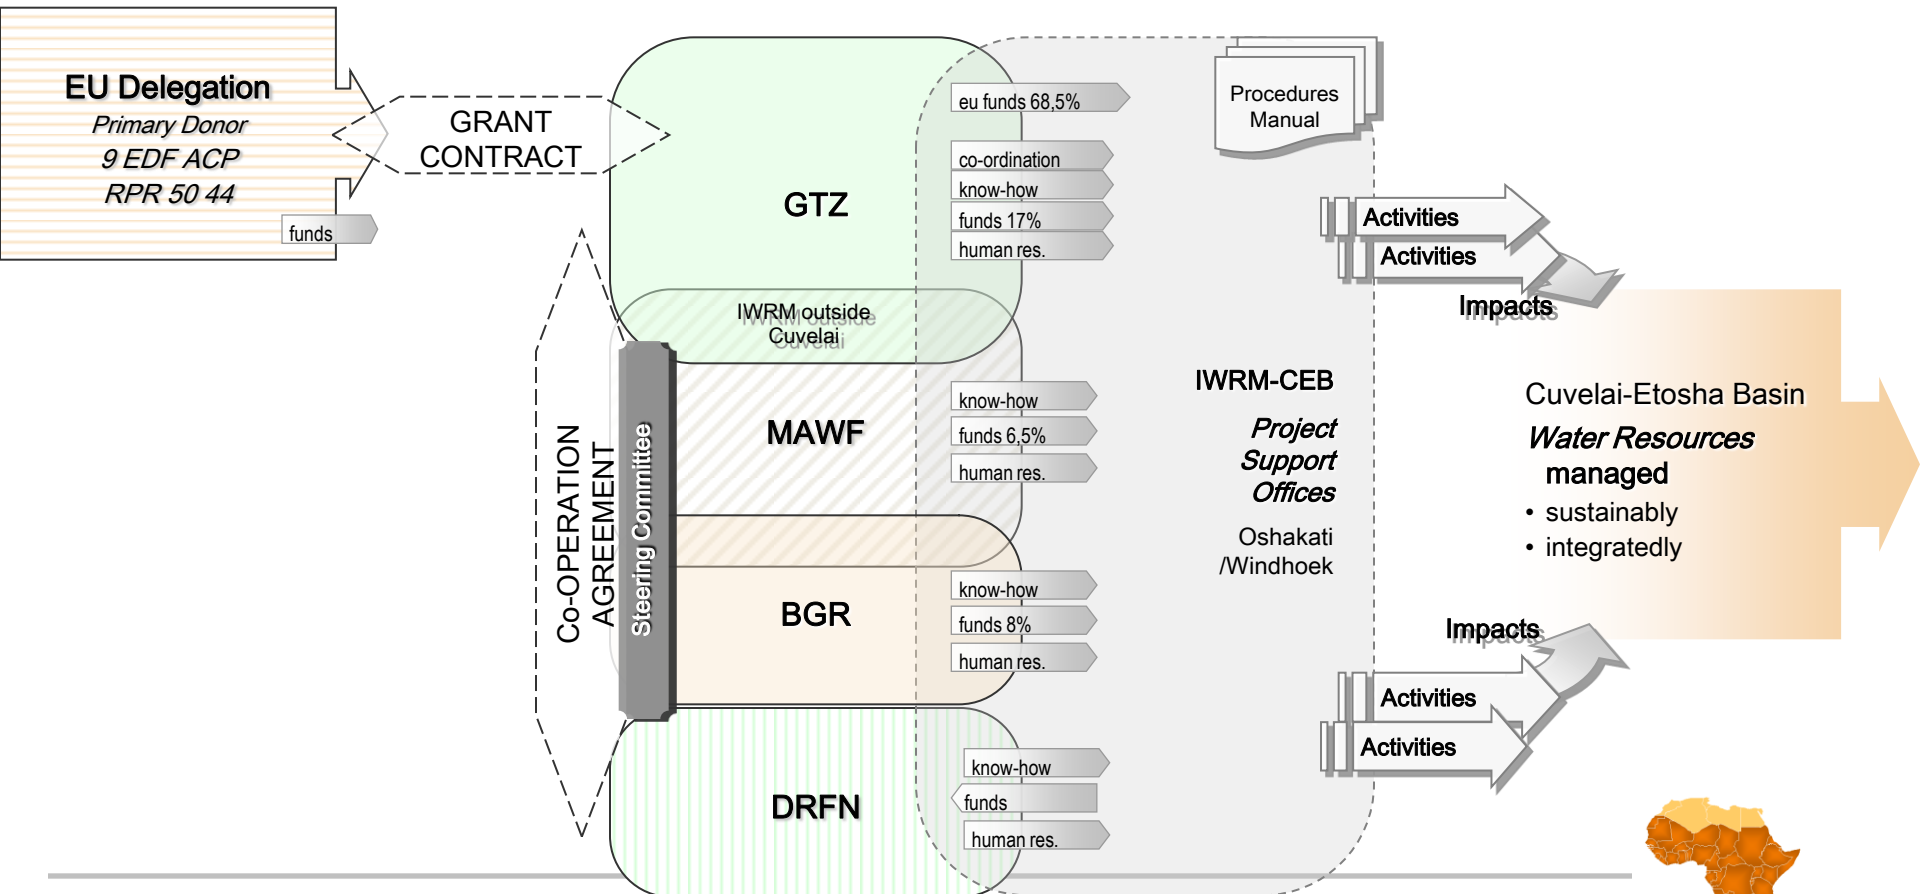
EU Delegation
Primary Donor
9 EDF ACP
RPR 50 44

funds

GRANT CONTRACT

GTZ

eu funds 68,5%

co-ordination
know-how
funds 17%
human res.

Procedures Manual

IWRM outside Cuvelai

Co-OPERATION AGREEMENT

Steering Commitee

MAWF

know-how
funds 6,5%
human res.

BGR

know-how
funds 8%
human res.

DRFN

know-how
funds
human res.

IWRM-CEB
Project Support Offices
Oshakati /Windhoek

Activities
Activities
Impacts

Cuvelai-Etosha Basin
Water Resources managed
• sustainably
• integratedly

Impacts
Activities
Activities